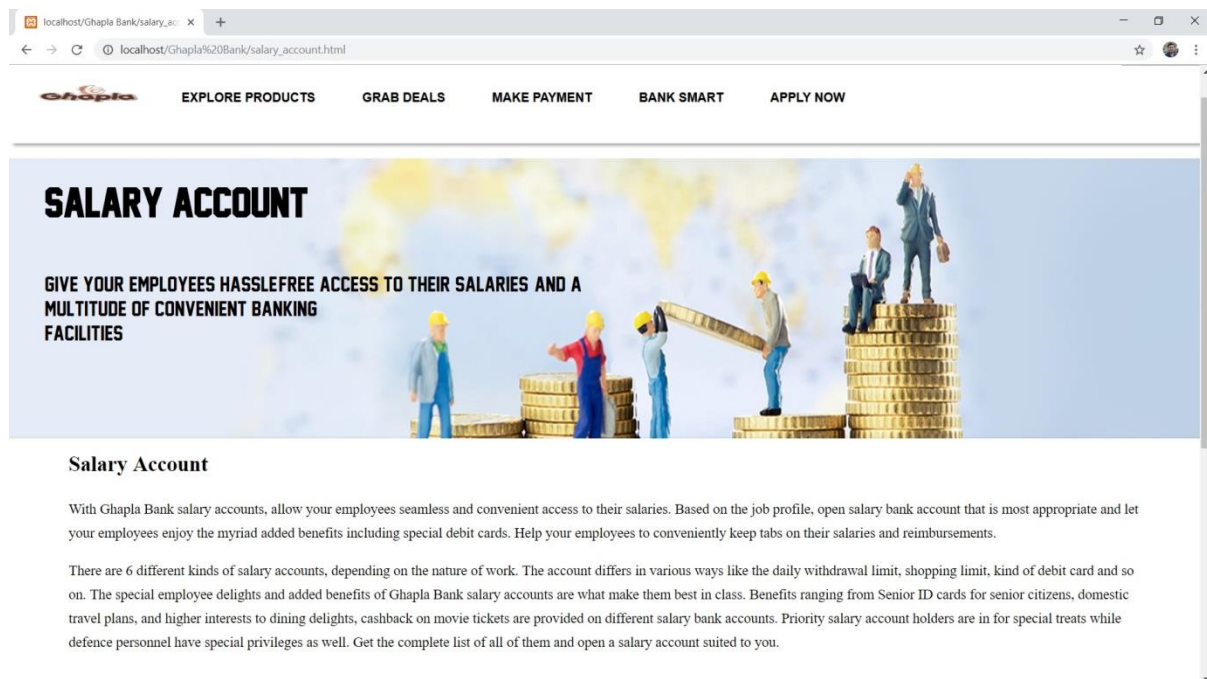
localhost/Ghapla Bank/salary_ac ×

localhost/Ghapla%20Bank/salary_account.html

Ghapla

EXPLORE PRODUCTS

GRAB DEALS

MAKE PAYMENT

BANK SMART

APPLY NOW

SALARY ACCOUNT

GIVE YOUR EMPLOYEES HASSLEFREE ACCESS TO THEIR SALARIES AND A MULTITUDE OF CONVENIENT BANKING FACILITIES

Salary Account

With Ghapla Bank salary accounts, allow your employees seamless and convenient access to their salaries. Based on the job profile, open salary bank account that is most appropriate and let your employees enjoy the myriad added benefits including special debit cards. Help your employees to conveniently keep tabs on their salaries and reimbursements.

There are 6 different kinds of salary accounts, depending on the nature of work. The account differs in various ways like the daily withdrawal limit, shopping limit, kind of debit card and so on. The special employee delights and added benefits of Ghapla Bank salary accounts are what make them best in class. Benefits ranging from Senior ID cards for senior citizens, domestic travel plans, and higher interests to dining delights, cashback on movie tickets are provided on different salary bank accounts. Priority salary account holders are in for special treats while defence personnel have special privileges as well. Get the complete list of all of them and open a salary account suited to you.